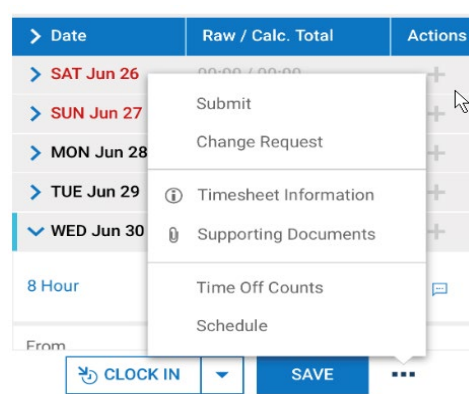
| Date | Raw / Calc. Total | Actions |
|---|---|---|
| SAT Jun 26 | 00:00 / 00:00 | + |
| SUN Jun 27 | | + |
| MON Jun 28 | | + |
| TUE Jun 29 | | + |
| WED Jun 30 | | + |

Submit
Change Request
Timesheet Information
Supporting Documents
Time Off Counts
Schedule

8 Hour

From

CLOCK IN
SAVE
...